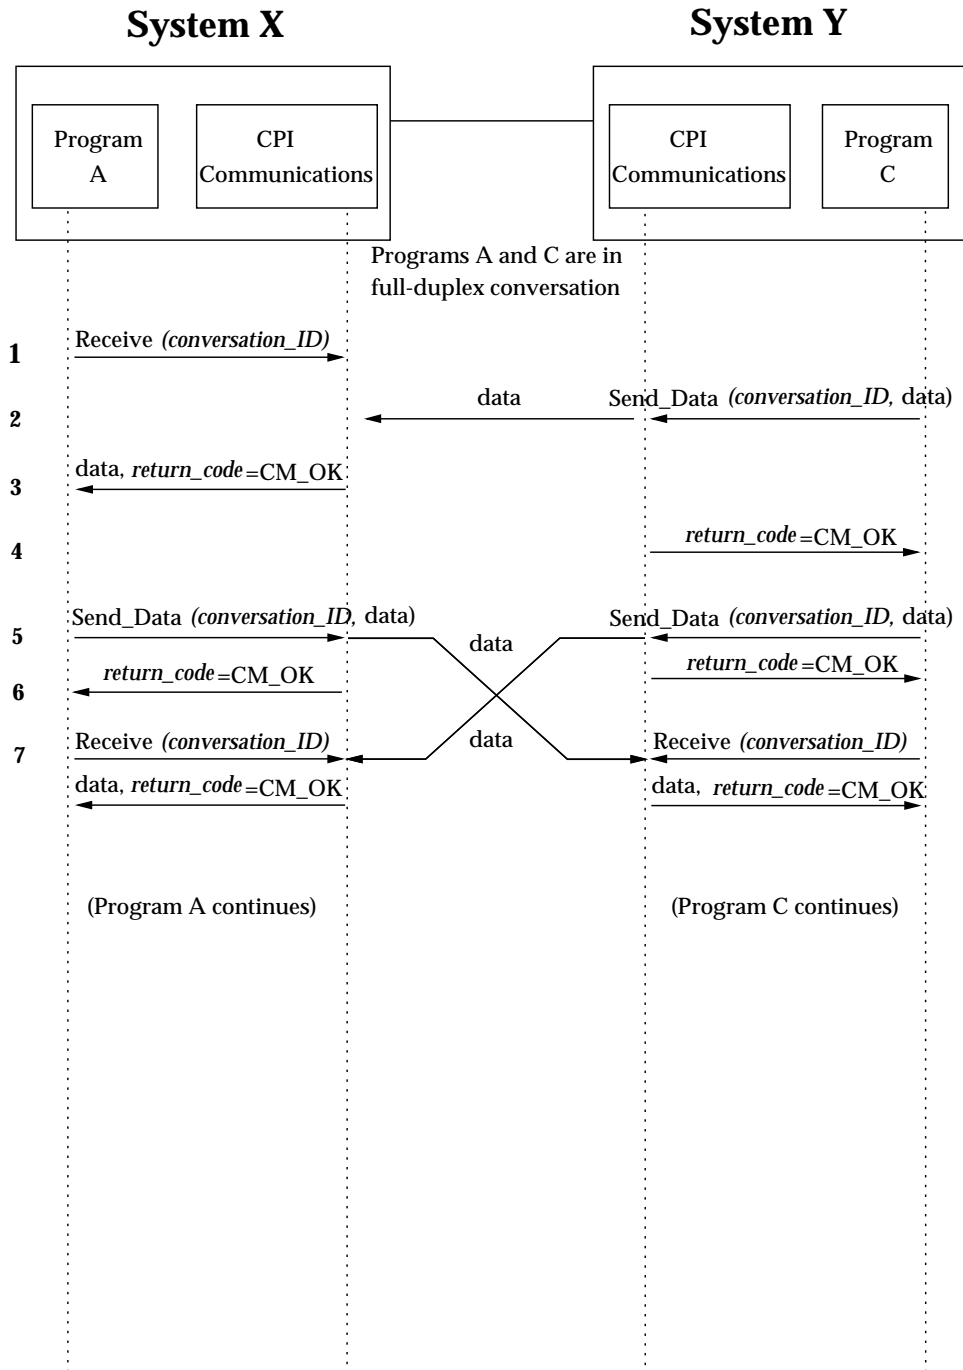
System X

System Y

Program A

CPI Communications

CPI Communications

Program C

Programs A and C are in full-duplex conversation

1
Receive *(conversation_ID)*

2
data
Send_Data *(conversation_ID,* data)

3
data, *return_code*=CM_OK

4
*return_code*=CM_OK

5
Send_Data *(conversation_ID,* data)
data
Send_Data *(conversation_ID,* data)

6
*return_code*=CM_OK
*return_code*=CM_OK

7
Receive *(conversation_ID)*
data
Receive *(conversation_ID)*

data, *return_code*=CM_OK
data, *return_code*=CM_OK

(Program A continues)

(Program C continues)